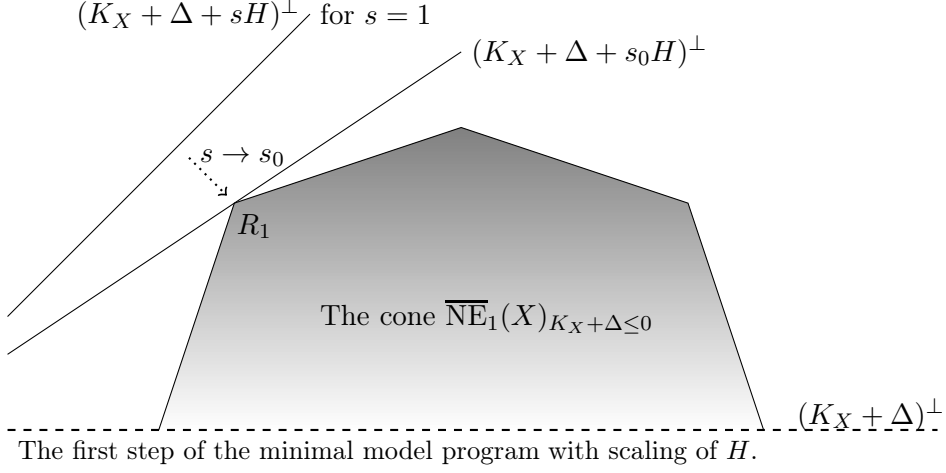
$(K_X + \Delta + sH)^\perp$ for $s = 1$

$(K_X + \Delta + s_0H)^\perp$

$s \to s_0$

$R_1$

The cone $\overline{\mathrm{NE}}_1(X)_{K_X+\Delta\leq 0}$

$(K_X + \Delta)^\perp$

The first step of the minimal model program with scaling of $H$.